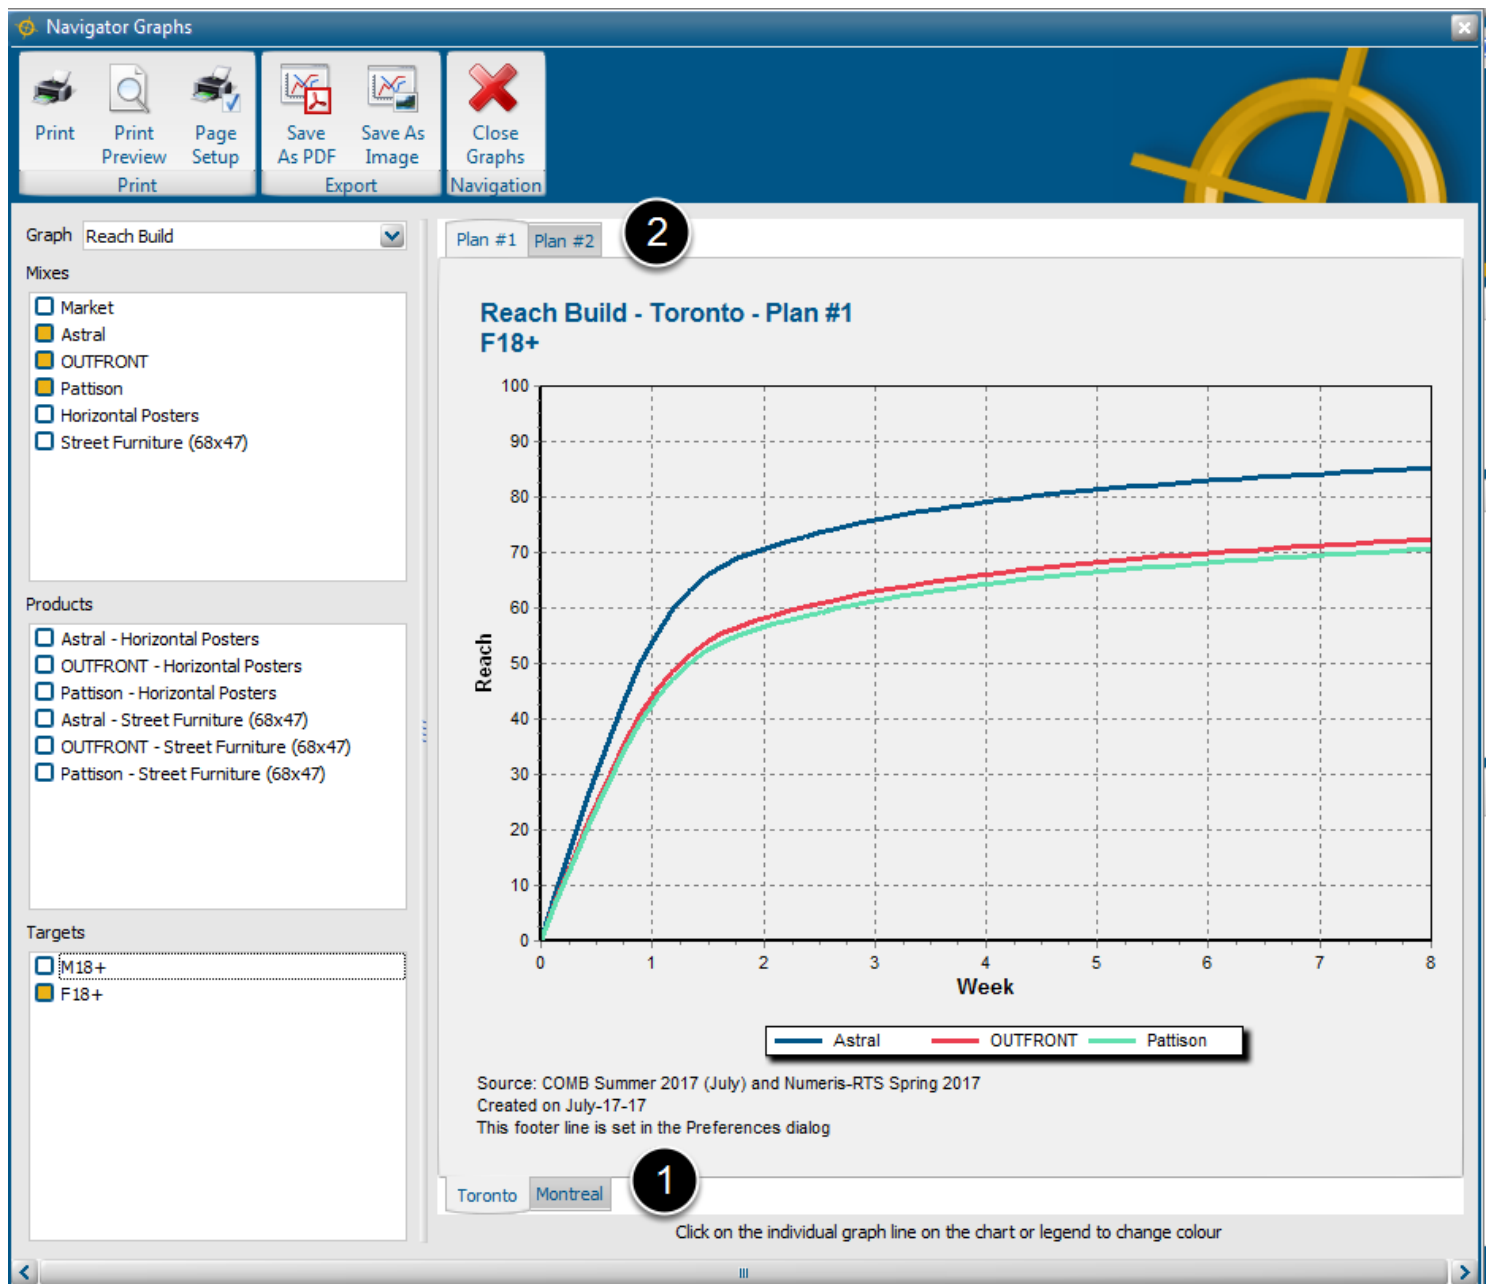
Navigator Graphs

Print | Print Preview | Page Setup
Print
Save As PDF | Save As Image
Export
Close Graphs
Navigation

Graph Reach Build

Mixes
Market
Astral
OUTFRONT
Pattison
Horizontal Posters
Street Furniture (68x47)

Products
Astral - Horizontal Posters
OUTFRONT - Horizontal Posters
Pattison - Horizontal Posters
Astral - Street Furniture (68x47)
OUTFRONT - Street Furniture (68x47)
Pattison - Street Furniture (68x47)

Targets
M18+
F18+

Plan #1 | Plan #2
2

Reach Build - Toronto - Plan #1
F18+

Reach
100
90
80
70
60
50
40
30
20
10
0
0 1 2 3 4 5 6 7 8
Week

Astral | OUTFRONT | Pattison

Source: COMB Summer 2017 (July) and Numeris-RTS Spring 2017
Created on July-17-17
This footer line is set in the Preferences dialog

Toronto | Montreal
1

Click on the individual graph line on the chart or legend to change colour